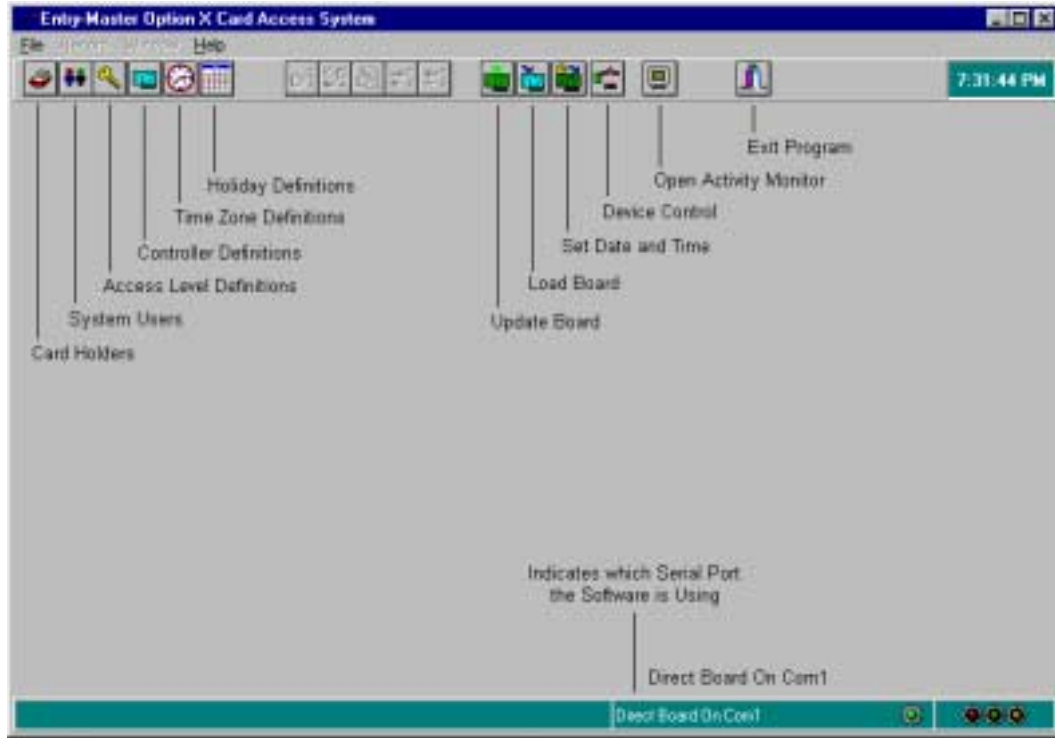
Entry-Master Option X Card Access System

File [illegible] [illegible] Help

7:31:44 PM

Exit Program

Open Activity Monitor

Device Control

Set Date and Time

Load Board

Update Board

Holiday Definitions

Time Zone Definitions

Controller Definitions

Access Level Definitions

System Users

Card Holders

Indicates which Serial Port the Software is Using

Direct Board On Com1

Direct Board On Com1